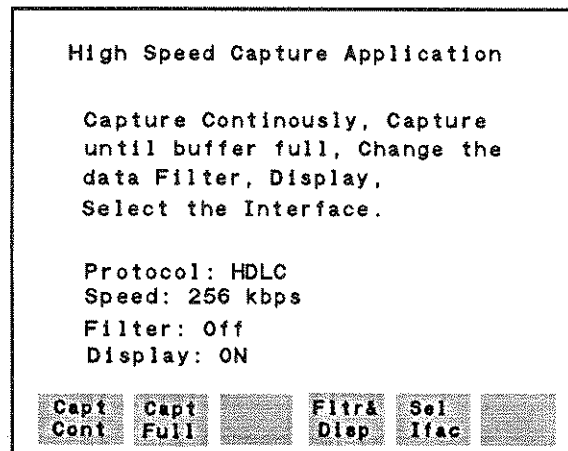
High Speed Capture Application

Capture Continously, Capture until buffer full, Change the data Filter, Display, Select the Interface.

Protocol: HDLC
Speed: 256 kbps
Filter: Off
Display: ON

Capt Cont
Capt Full
Fltr& Disp
Sel Ifac